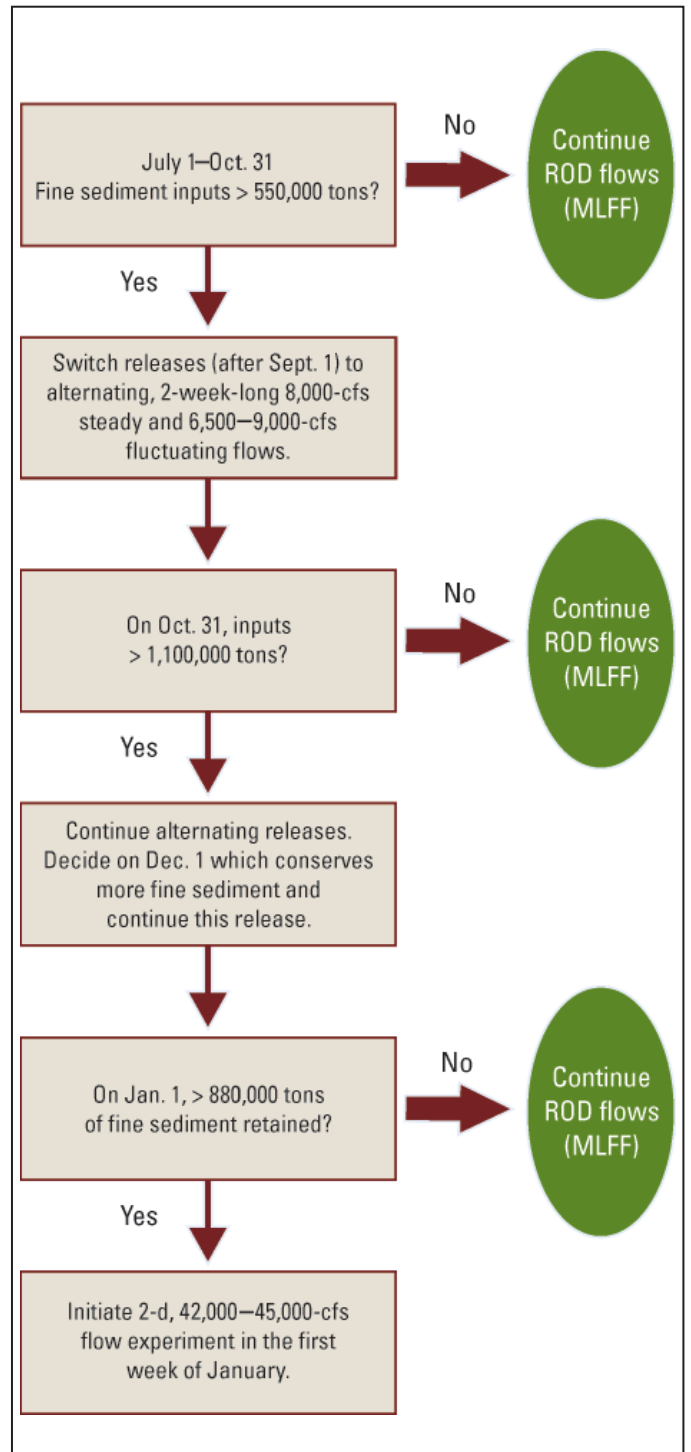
July 1—Oct. 31
Fine sediment inputs > 550,000 tons?

No

Continue ROD flows (MLFF)

Yes

Switch releases (after Sept. 1) to alternating, 2-week-long 8,000-cfs steady and 6,500—9,000-cfs fluctuating flows.

On Oct. 31, inputs > 1,100,000 tons?

No

Continue ROD flows (MLFF)

Yes

Continue alternating releases. Decide on Dec. 1 which conserves more fine sediment and continue this release.

On Jan. 1, > 880,000 tons of fine sediment retained?

No

Continue ROD flows (MLFF)

Yes

Initiate 2-d, 42,000—45,000-cfs flow experiment in the first week of January.